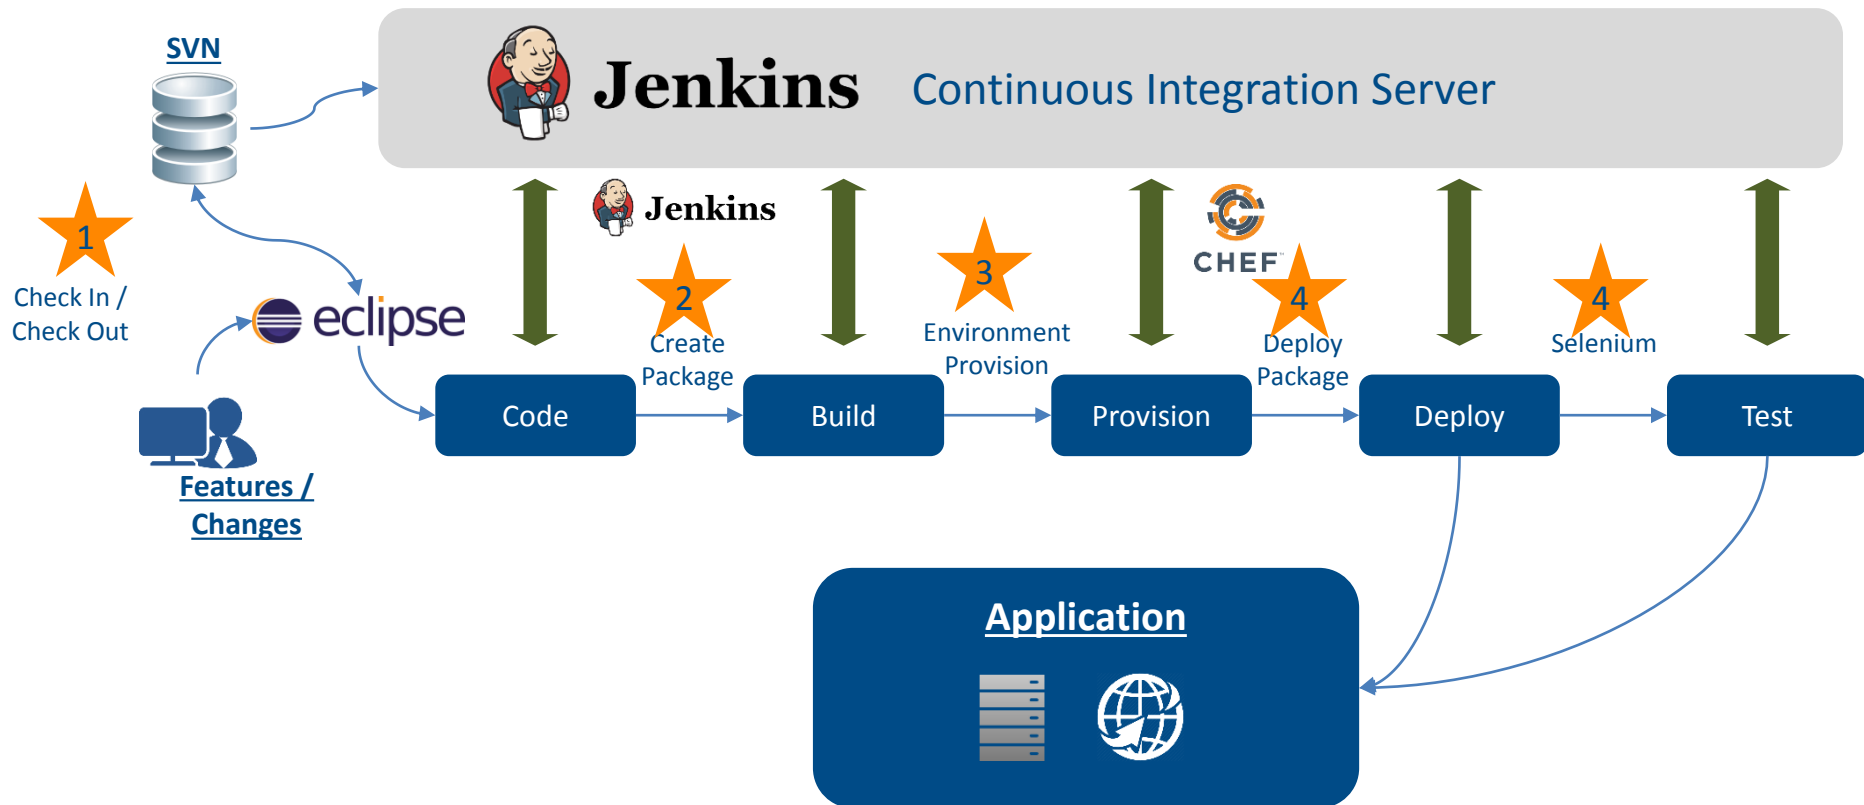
SVN

Jenkins Continuous Integration Server

1
Check In / Check Out

eclipse

Features / Changes

Jenkins

2
Create Package

3
Environment Provision

CHEF

4
Deploy Package

4
Selenium

Code

Build

Provision

Deploy

Test

Application